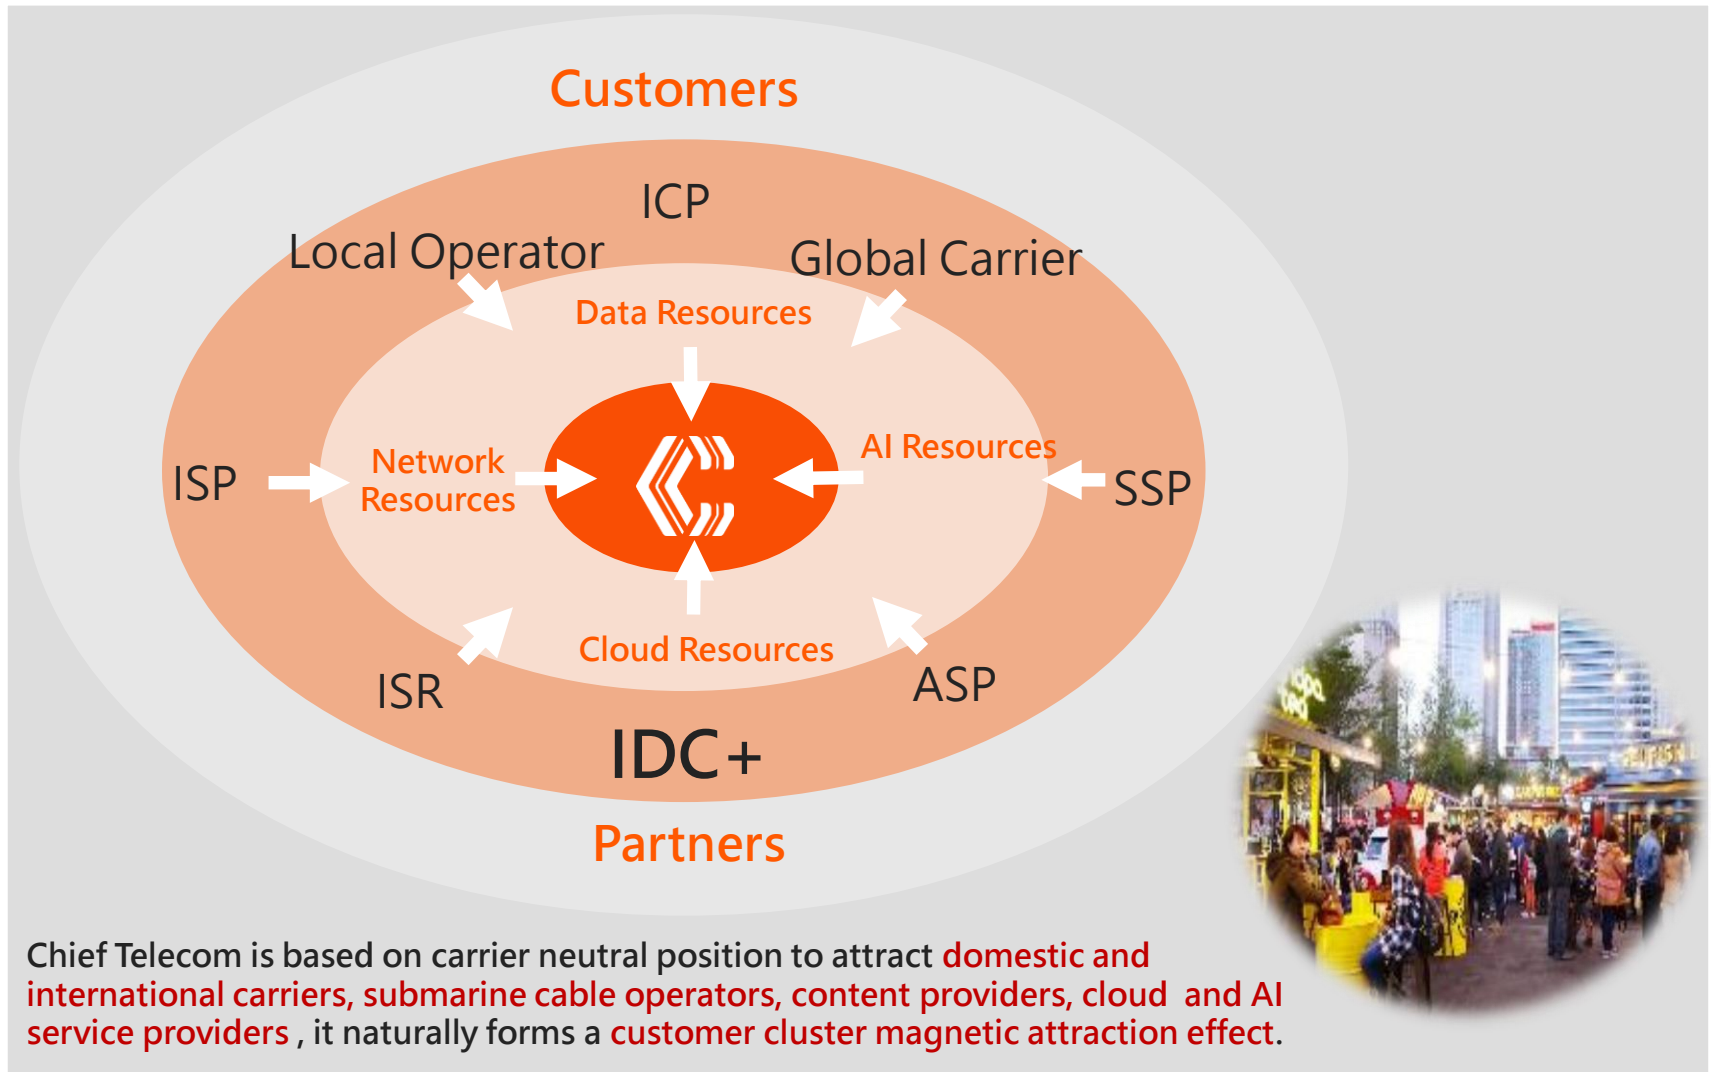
Customers

ICP

Local Operator

Global Carrier

Data Resources

Network Resources

AI Resources

ISP

SSP

Cloud Resources

ISR

ASP

IDC+

Partners

Chief Telecom is based on carrier neutral position to attract domestic and international carriers, submarine cable operators, content providers, cloud and AI service providers , it naturally forms a customer cluster magnetic attraction effect.